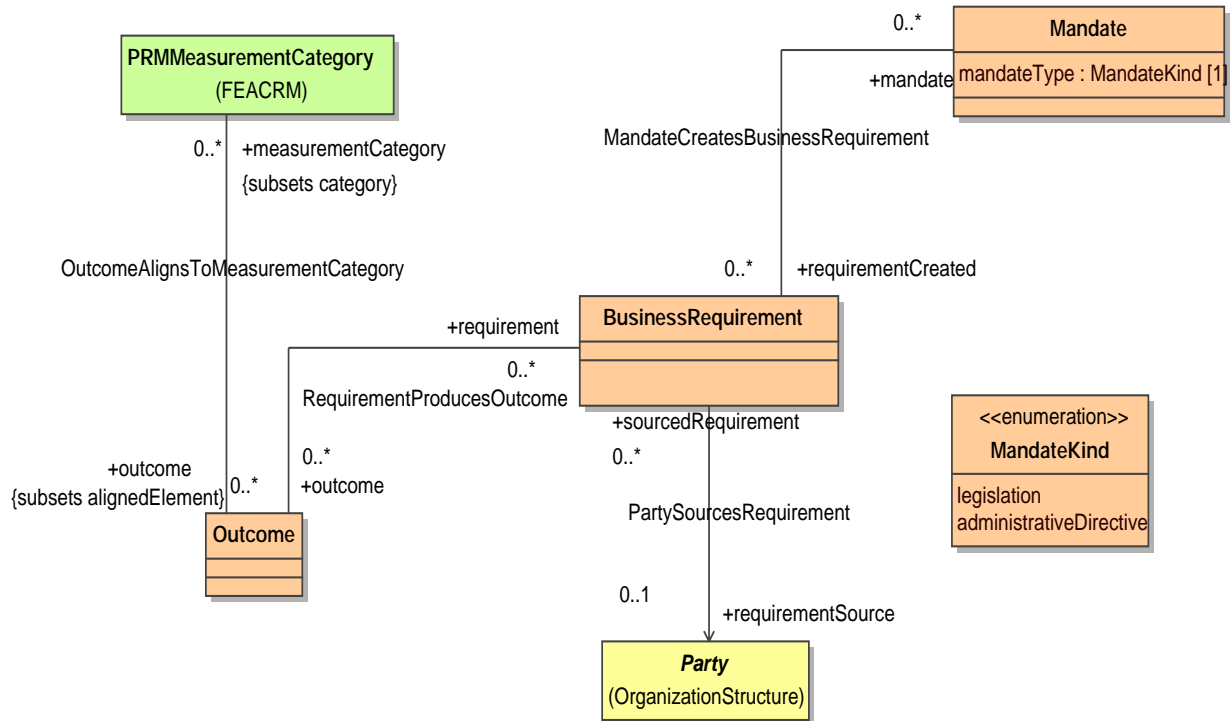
PRMMeasurementCategory
(FEACRM)

0..*
+measurementCategory
{subsets category}

OutcomeAlignsToMeasurementCategory

+outcome
{subsets alignedElement}
0..*

Outcome

0..*
Mandate
+mandate
mandateType : MandateKind [1]

MandateCreatesBusinessRequirement

0..*
+requirementCreated

+requirement
BusinessRequirement
0..*
RequirementProducesOutcome

0..*
+outcome

+sourcedRequirement
0..*

PartySourcesRequirement

0..1
+requirementSource

Party
(OrganizationStructure)

<<enumeration>>
MandateKind
legislation
administrativeDirective